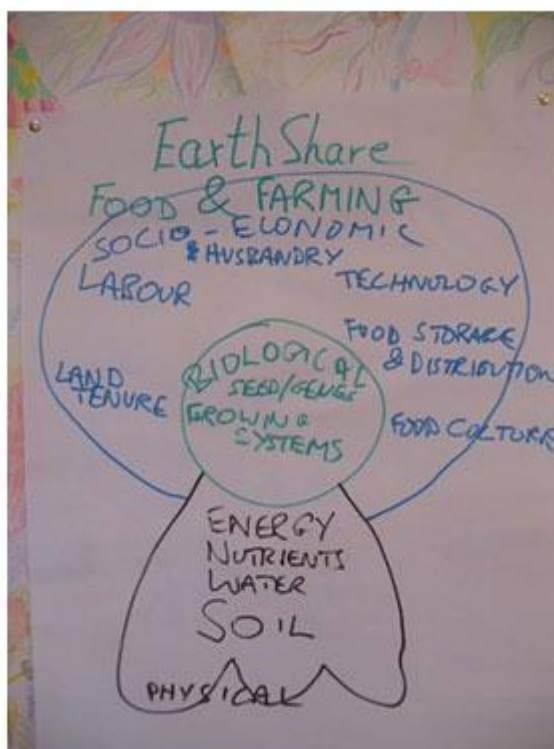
EarthShare

FOOD & FARMING

SOCIO-ECONOMIC
& HUSBANDRY

LABOUR

TECHNOLOGY

FOOD STORAGE
& DISTRIBUTION

LAND TENURE

BIOLOGICAL
SEED/GENES
GROWING SYSTEMS

FOOD CULTURE

ENERGY
NUTRIENTS
WATER
SOIL

PHYSICAL